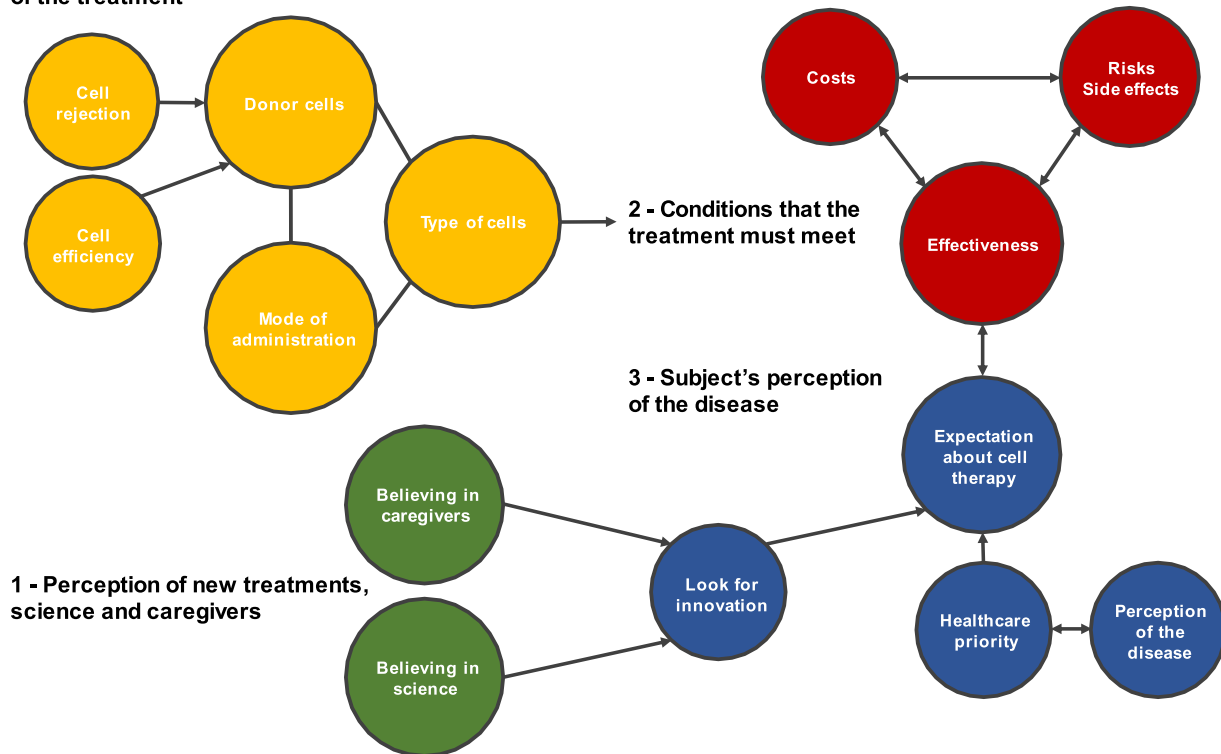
of the treatment

Cell rejection

Donor cells

Cell efficiency

Type of cells

Mode of administration

2 - Conditions that the treatment must meet

Costs

Risks Side effects

Effectiveness

3 - Subject's perception of the disease

Expectation about cell therapy

Believing in caregivers

1 - Perception of new treatments, science and caregivers

Look for innovation

Believing in science

Healthcare priority

Perception of the disease